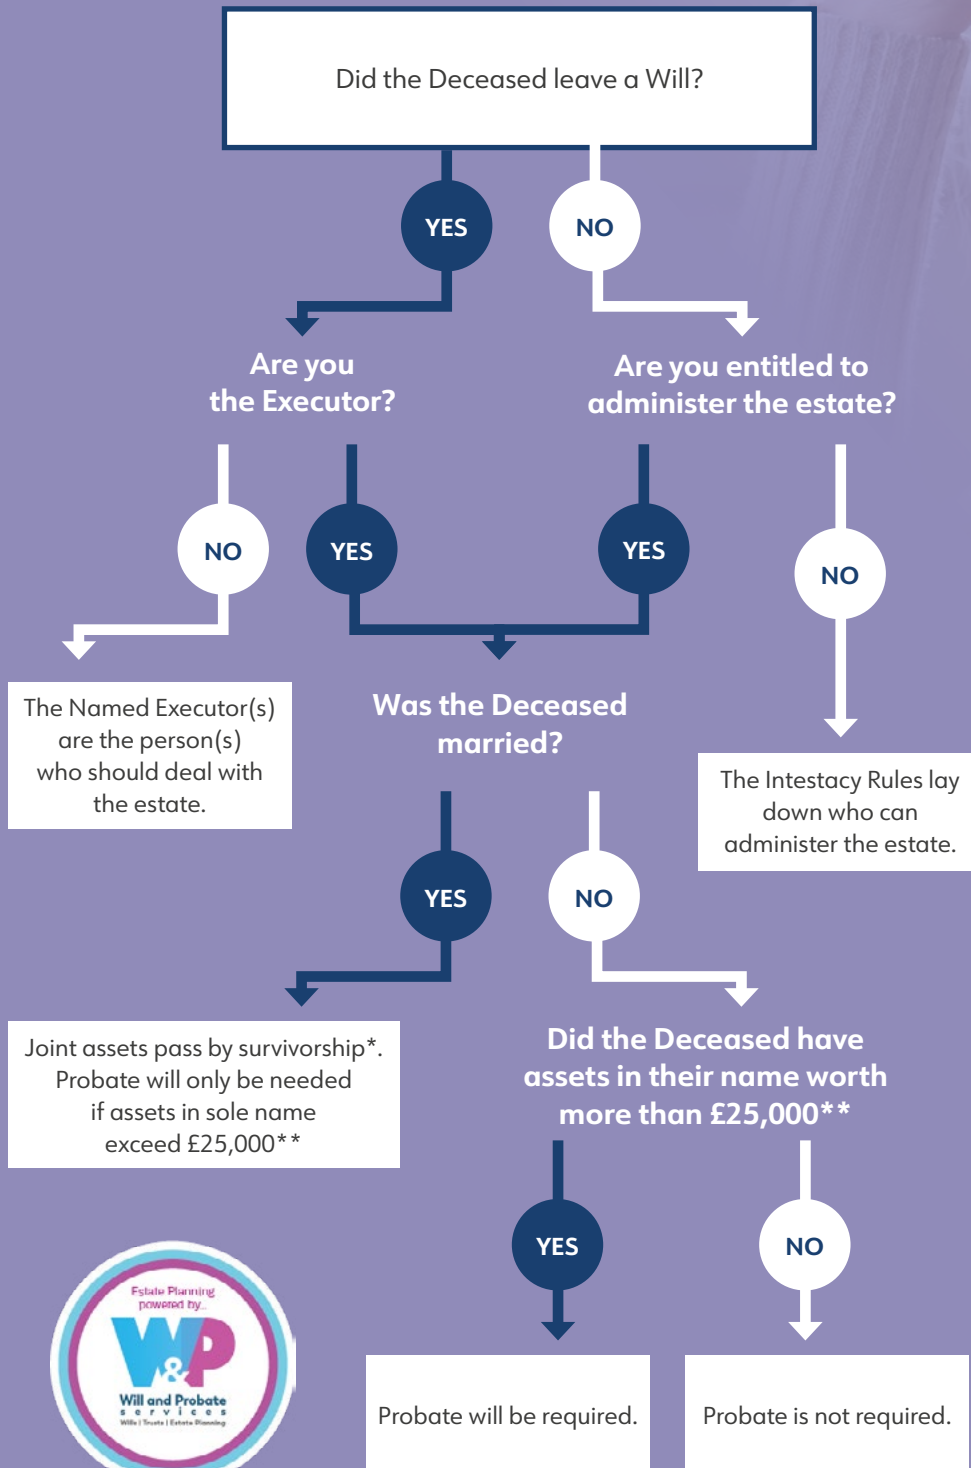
Did the Deceased leave a Will?

YES

NO

Are you the Executor?

Are you entitled to administer the estate?

NO

YES

YES

NO

The Named Executor(s) are the person(s) who should deal with the estate.

Was the Deceased married?

The Intestacy Rules lay down who can administer the estate.

YES

NO

Joint assets pass by survivorship*. Probate will only be needed if assets in sole name exceed £25,000**

Did the Deceased have assets in their name worth more than £25,000**

YES

NO

Estate Planning powered by

W&P

Will and Probate services

Wills | Trusts | Estate Planning

Probate will be required.

Probate is not required.